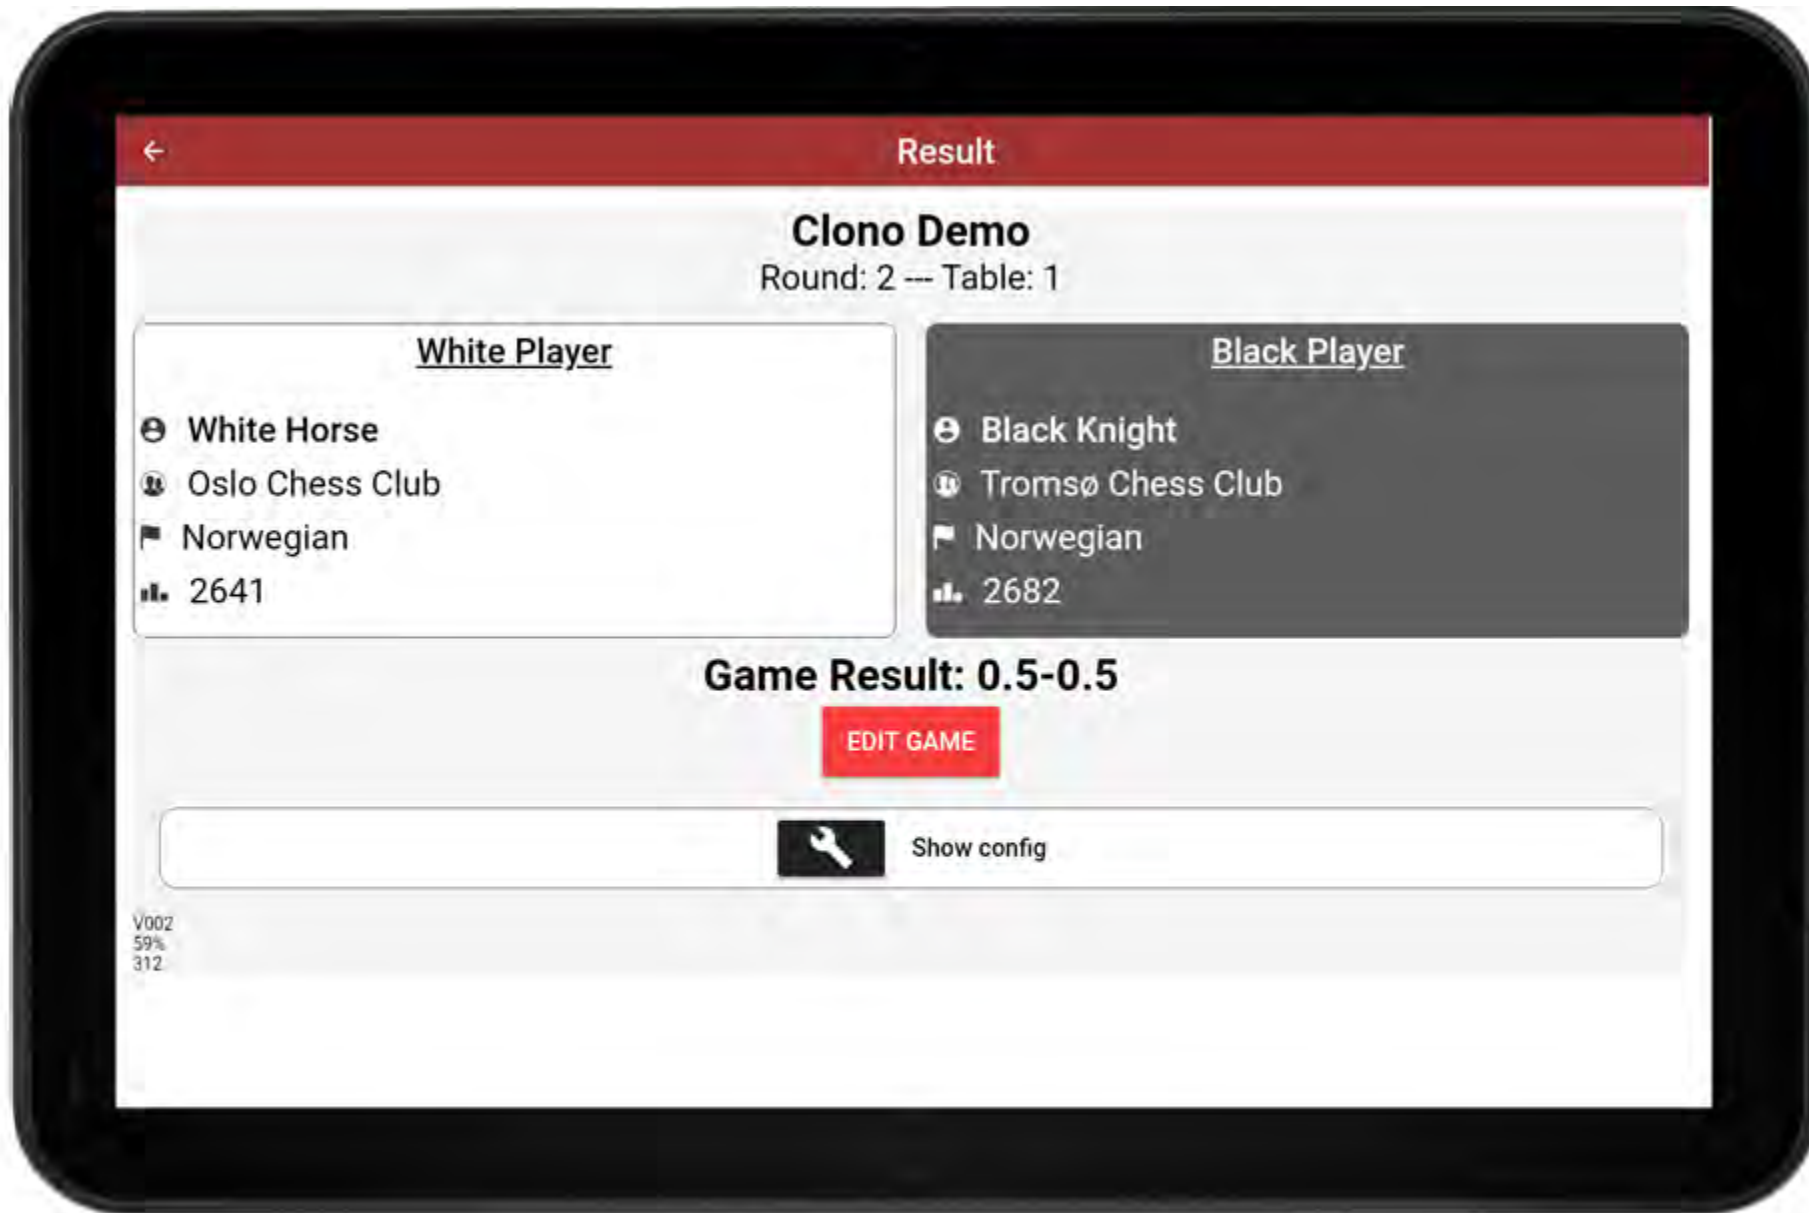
Result

Clono Demo
Round: 2 --- Table: 1

White Player

White Horse
Oslo Chess Club
Norwegian
2641

Black Player

Black Knight
Tromsø Chess Club
Norwegian
2682

Game Result: 0.5-0.5

EDIT GAME

Show config

V002
59%
312